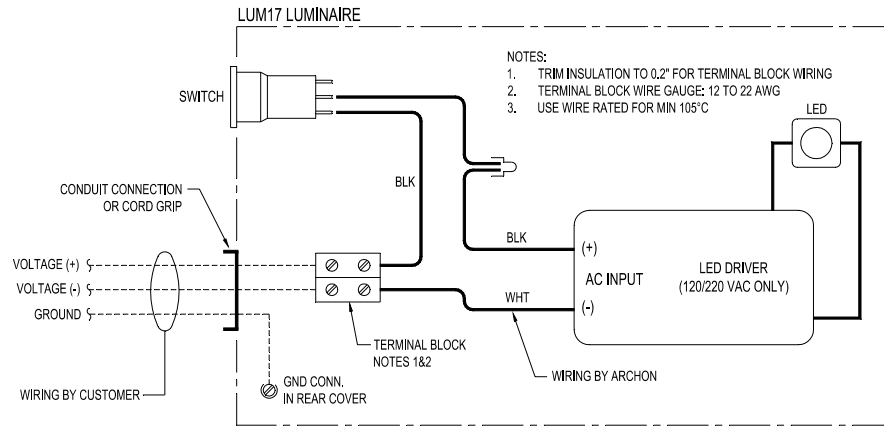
LUM17 LUMINAIRE

NOTES:
1. TRIM INSULATION TO 0.2" FOR TERMINAL BLOCK WIRING
2. TERMINAL BLOCK WIRE GAUGE: 12 TO 22 AWG
3. USE WIRE RATED FOR MIN 105°C

SWITCH

LED

BLK

CONDUIT CONNECTION OR CORD GRIP

BLK

(+)

AC INPUT

LED DRIVER (120/220 VAC ONLY)

(-)

WHT

VOLTAGE (+)

VOLTAGE (-)

GROUND

TERMINAL BLOCK NOTES 1&2

WIRING BY ARCHON

WIRING BY CUSTOMER

GND CONN. IN REAR COVER